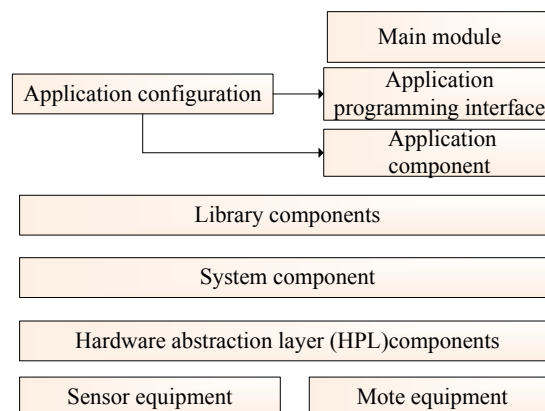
Main module

Application configuration

Application programming interface

Application component

Library components

System component

Hardware abstraction layer (HPL)components

Sensor equipment

Mote equipment